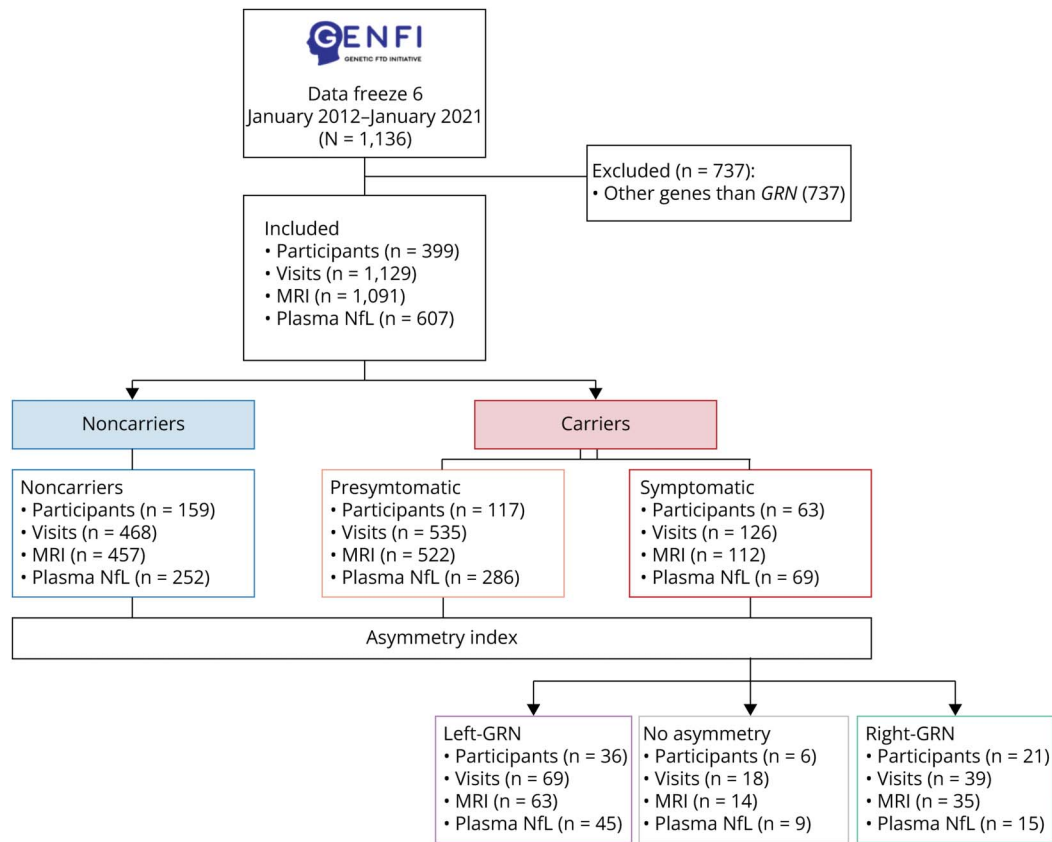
GENFI
GENETIC FTD INITIATIVE

Data freeze 6
January 2012–January 2021
(N = 1,136)

Excluded (n = 737):
• Other genes than *GRN* (737)

Included
• Participants (n = 399)
• Visits (n = 1,129)
• MRI (n = 1,091)
• Plasma NfL (n = 607)

Noncarriers

Carriers

Noncarriers
• Participants (n = 159)
• Visits (n = 468)
• MRI (n = 457)
• Plasma NfL (n = 252)

Presymtomatic
• Participants (n = 117)
• Visits (n = 535)
• MRI (n = 522)
• Plasma NfL (n = 286)

Symptomatic
• Participants (n = 63)
• Visits (n = 126)
• MRI (n = 112)
• Plasma NfL (n = 69)

Asymmetry index

Left-GRN
• Participants (n = 36)
• Visits (n = 69)
• MRI (n = 63)
• Plasma NfL (n = 45)

No asymmetry
• Participants (n = 6)
• Visits (n = 18)
• MRI (n = 14)
• Plasma NfL (n = 9)

Right-GRN
• Participants (n = 21)
• Visits (n = 39)
• MRI (n = 35)
• Plasma NfL (n = 15)